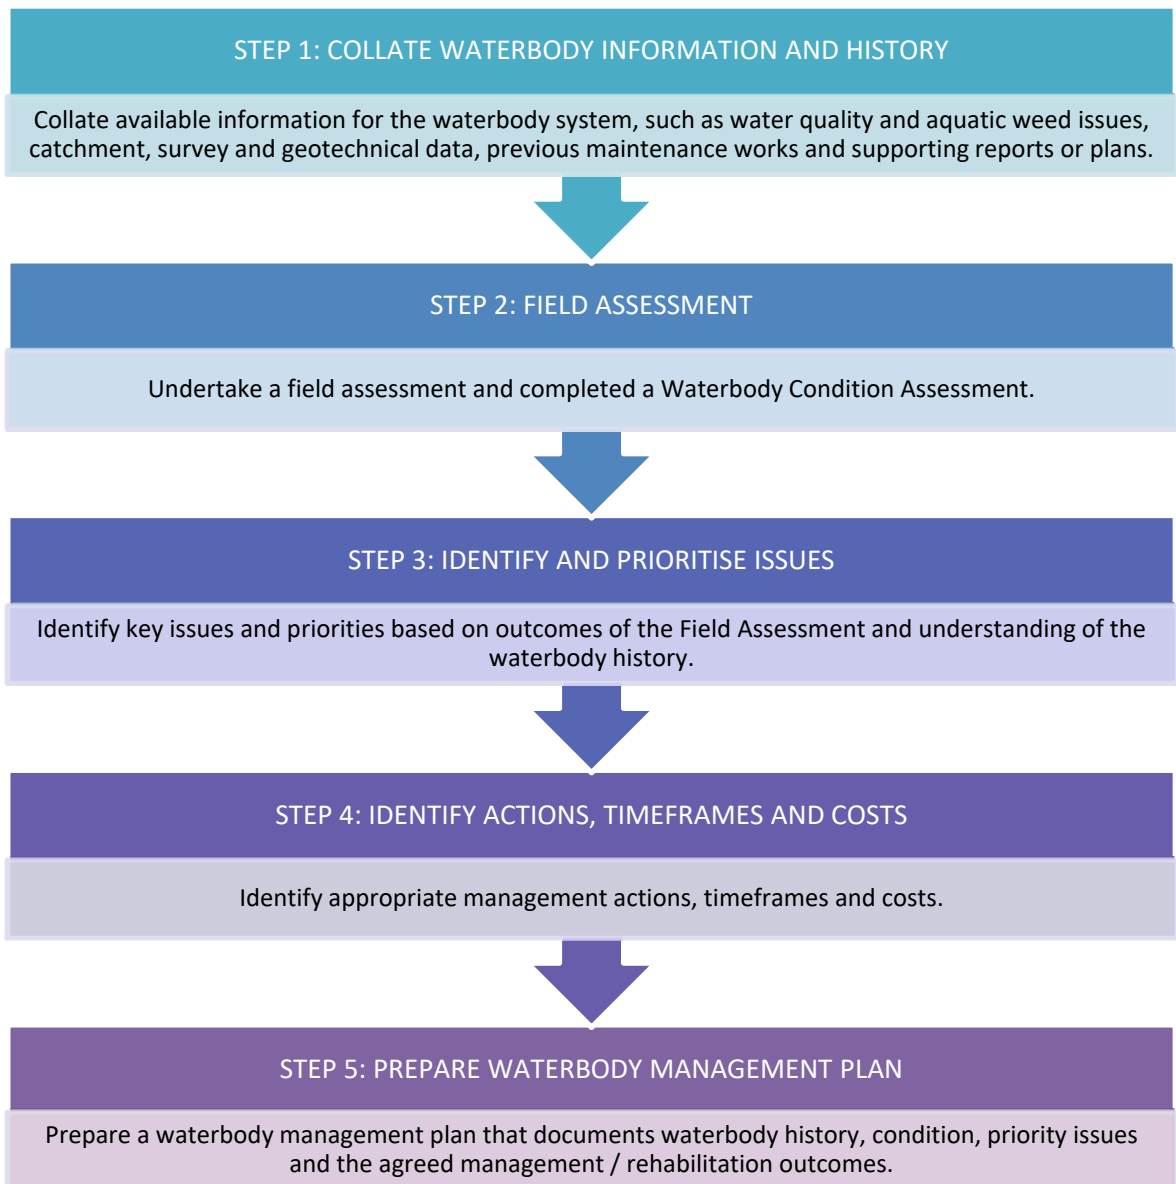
STEP 1: COLLATE WATERBODY INFORMATION AND HISTORY

Collate available information for the waterbody system, such as water quality and aquatic weed issues, catchment, survey and geotechnical data, previous maintenance works and supporting reports or plans.

STEP 2: FIELD ASSESSMENT

Undertake a field assessment and completed a Waterbody Condition Assessment.

STEP 3: IDENTIFY AND PRIORITISE ISSUES

Identify key issues and priorities based on outcomes of the Field Assessment and understanding of the waterbody history.

STEP 4: IDENTIFY ACTIONS, TIMEFRAMES AND COSTS

Identify appropriate management actions, timeframes and costs.

STEP 5: PREPARE WATERBODY MANAGEMENT PLAN

Prepare a waterbody management plan that documents waterbody history, condition, priority issues and the agreed management / rehabilitation outcomes.